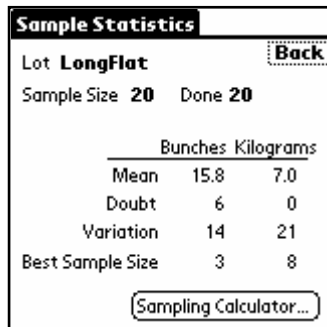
Sample Statistics

Back

Lot LongFlat

Sample Size 20 Done 20

| | Bunches | Kilograms |
|---|---|---|
| Mean | 15.8 | 7.0 |
| Doubt | 6 | 0 |
| Variation | 14 | 21 |
| Best Sample Size | 3 | 8 |

Sampling Calculator...